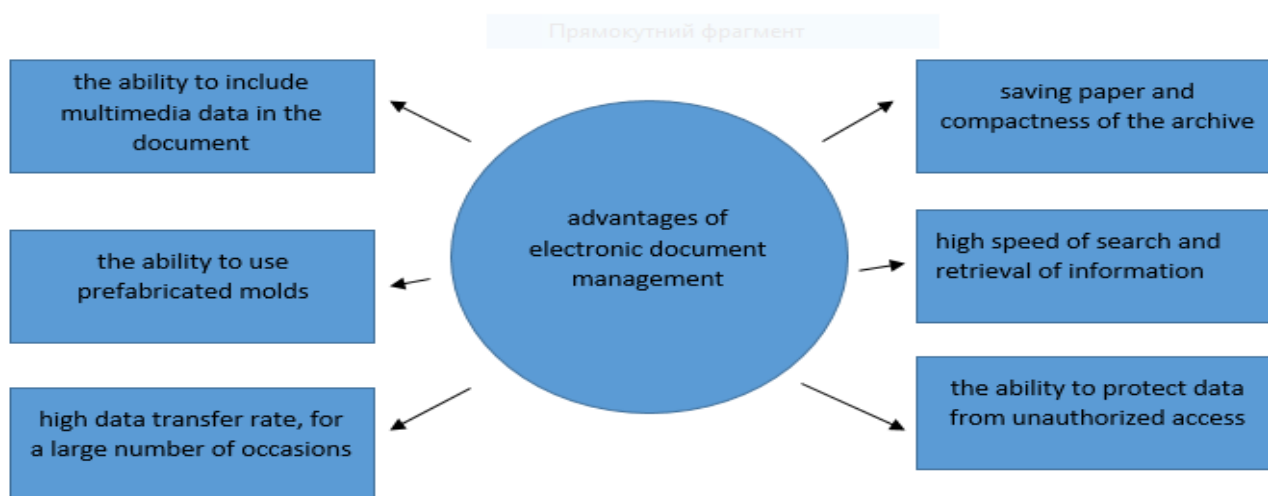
Прямокутний фрагмент

advantages of electronic document management

the ability to include multimedia data in the document

saving paper and compactness of the archive

the ability to use prefabricated molds

high speed of search and retrieval of information

high data transfer rate, for a large number of occasions

the ability to protect data from unauthorized access